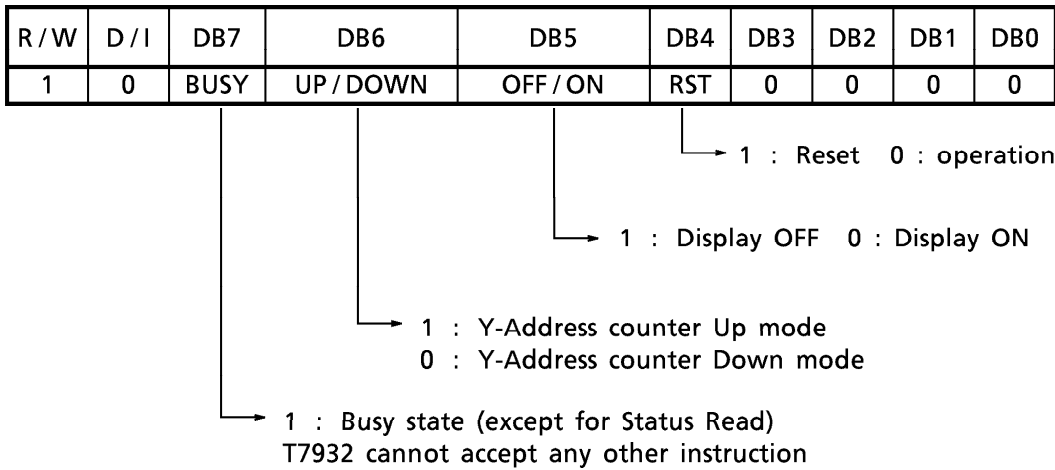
| R / W | D / I | DB7 | DB6 | DB5 | DB4 | DB3 | DB2 | DB1 | DB0 |
|---|---|---|---|---|---|---|---|---|---|
| 1 | 0 | BUSY | UP / DOWN | OFF / ON | RST | 0 | 0 | 0 | 0 |

1 : Reset 0 : operation

1 : Display OFF 0 : Display ON

1 : Y-Address counter Up mode
0 : Y-Address counter Down mode

1 : Busy state (except for Status Read)
T7932 cannot accept any other instruction